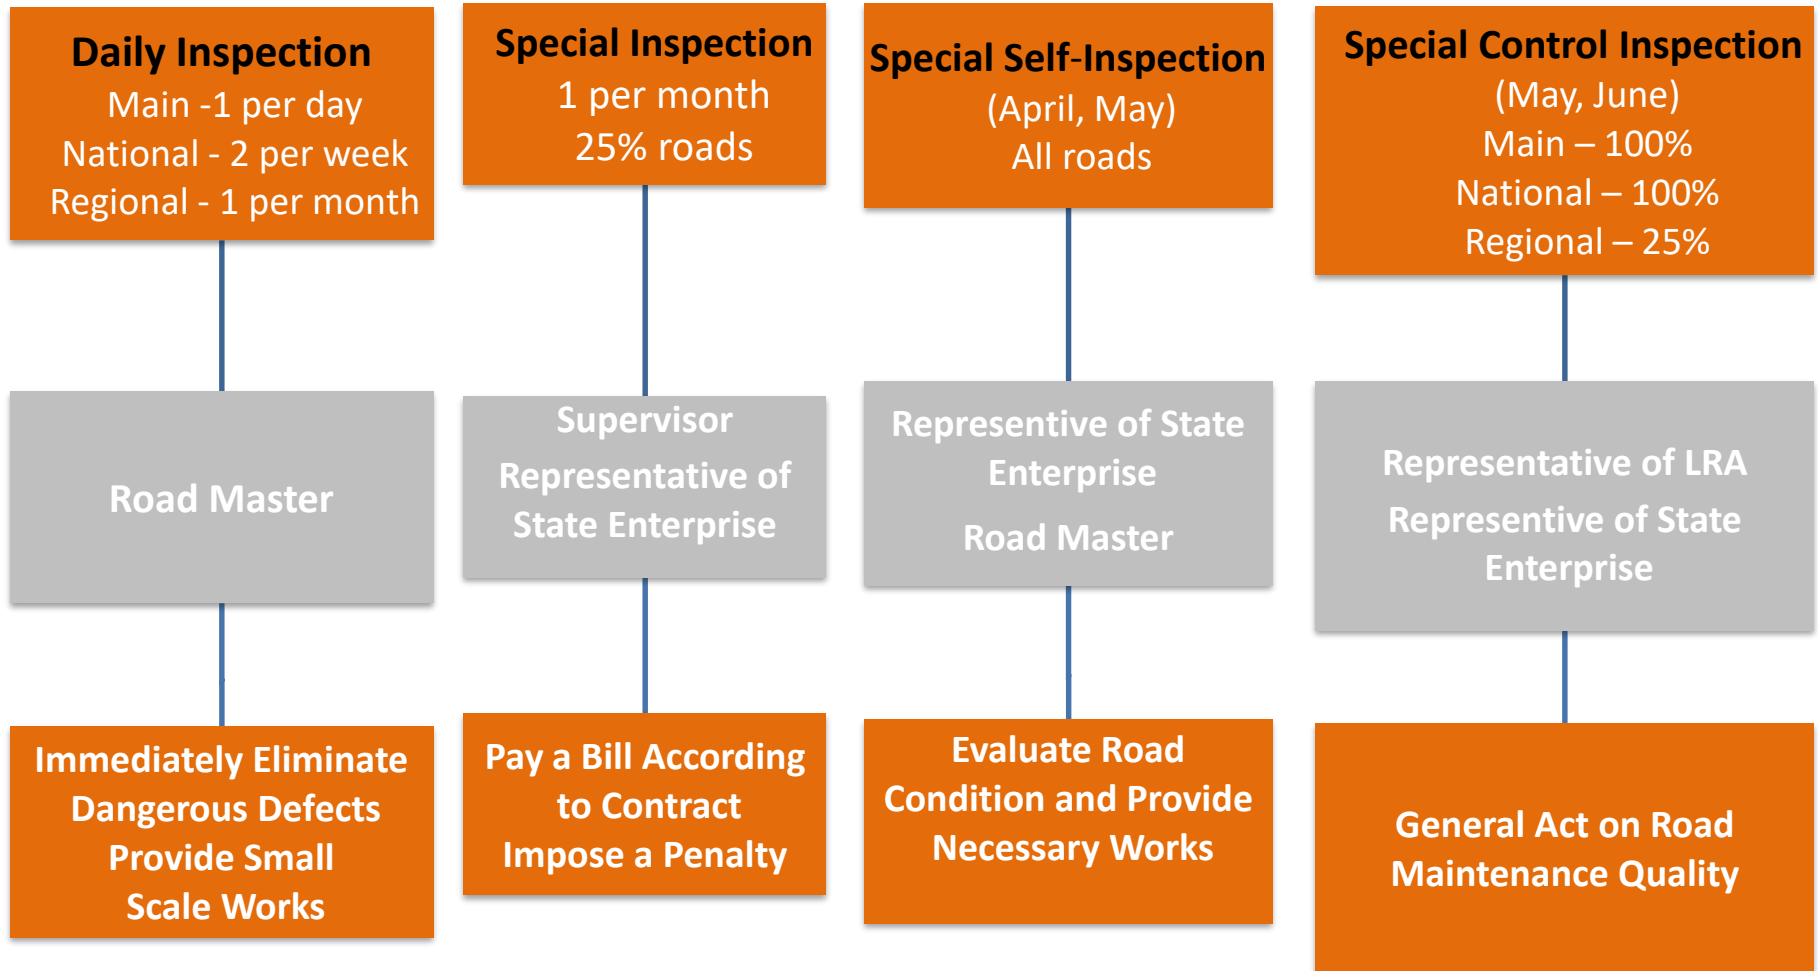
Daily Inspection
Main -1 per day
National - 2 per week
Regional - 1 per month

Road Master

Immediately Eliminate Dangerous Defects
Provide Small Scale Works

Special Inspection
1 per month
25% roads

Supervisor
Representative of State Enterprise

Pay a Bill According to Contract
Impose a Penalty

Special Self-Inspection
(April, May)
All roads

Representive of State Enterprise
Road Master

Evaluate Road Condition and Provide Necessary Works

Special Control Inspection
(May, June)
Main – 100%
National – 100%
Regional – 25%

Representive of LRA
Representive of State Enterprise

General Act on Road Maintenance Quality